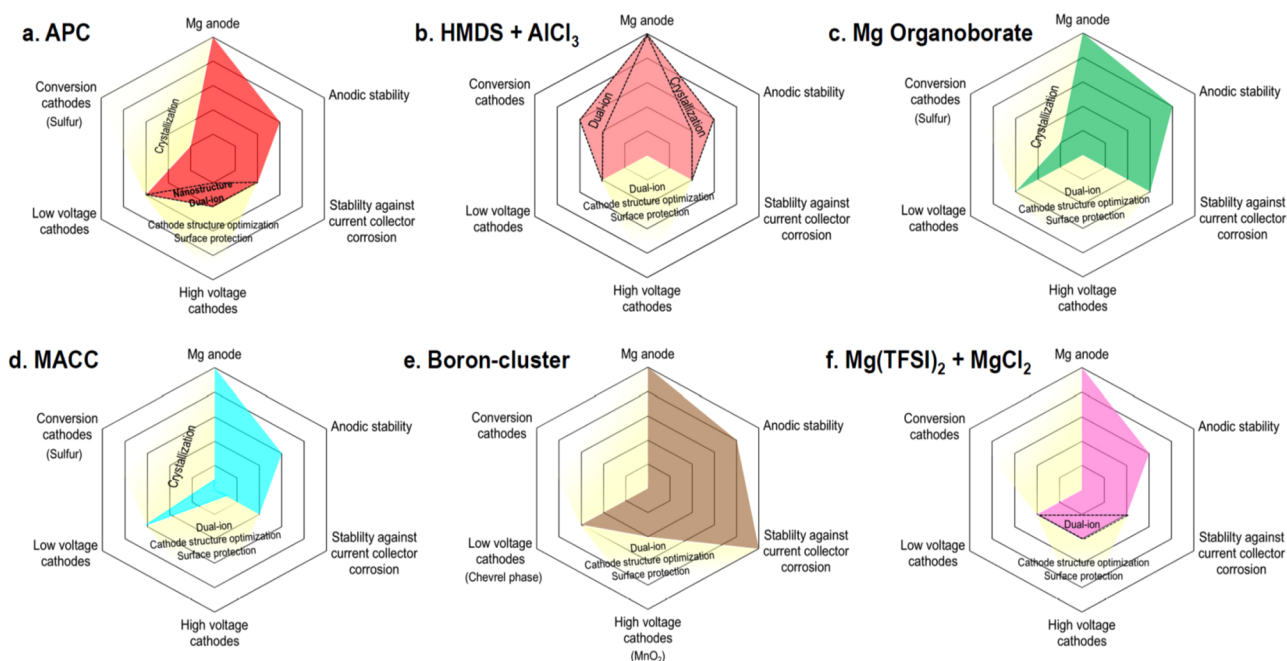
a. APC

Mg anode

Anodic stability

Stablilty against current collector corrosion

High voltage cathodes

Low voltage cathodes

Conversion cathodes (Sulfur)

Crystallization

Nanostructure

Dual-ion

Cathode structure optimization

Surface protection

b. HMDS + $AlCl_3$

Mg anode

Anodic stability

Stablilty against current collector corrosion

High voltage cathodes

Low voltage cathodes

Conversion cathodes

Dual-ion

Crystallization

Dual-ion

Cathode structure optimization

Surface protection

c. Mg Organoborate

Mg anode

Anodic stability

Stablilty against current collector corrosion

High voltage cathodes

Low voltage cathodes

Conversion cathodes (Sulfur)

Crystallization

Dual-ion

Cathode structure optimization

Surface protection

d. MACC

Mg anode

Anodic stability

Stablilty against current collector corrosion

High voltage cathodes

Low voltage cathodes

Conversion cathodes (Sulfur)

Crystallization

Dual-ion

Cathode structure optimization

Surface protection

e. Boron-cluster

Mg anode

Anodic stability

Stablilty against current collector corrosion

High voltage cathodes ($MnO_2$)

Low voltage cathodes (Chevrel phase)

Conversion cathodes

Dual-ion

Cathode structure optimization

Surface protection

f. $Mg(TFSI)_2$ + $MgCl_2$

Mg anode

Anodic stability

Stablilty against current collector corrosion

High voltage cathodes

Low voltage cathodes

Conversion cathodes

Dual-ion

Cathode structure optimization

Surface protection